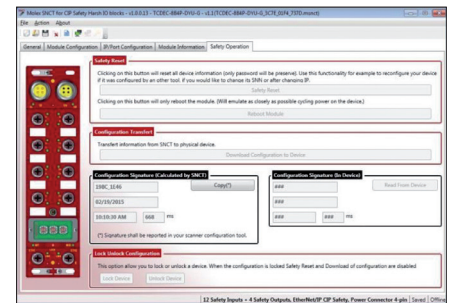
Molex SNCT for CIP Safety Harsh IO blocks - v1.0.0.13 - TCDEC-8B4P-DYU-E - v1.1(TCDEC-8B4P-DYU-E_SCTE_01F4_75TD.msnct)

File Action About

General | Module Configuration | IP/Port Configuration | Module Information | Safety Operation

Safety Reset

Clicking on this button will reset all device information (only password will be preserve). Use this functionality for example to reconfigure your device if it was configured by an other tool, if you would like to change its SNN or after changing IP.

Safety Reset

Clicking on this button will only reboot the module. (Will emulate as closely as possible cycling power on the device.)

Reboot Module

Configuration Transfert

Transfert information from SNCT to physical device.

Download Configuration to Device

Configuration Signature (Calculated by SNCT)

198C_1E46

Copy(*)

02/19/2015

10:10:30 AM | 668 | ms

(*) Signature shall be reported in your scanner configuration tool.

Configuration Signature (In Device)

###

Read From Device

###

### | ### | ms

Lock/Unlock Configuration

This option allow you to lock or unlock a device. When the configuration is locked Safety Reset and Download of configuration are disabled

Lock Device | Unlock Device

12 Safety Inputs + 4 Safety Outputs, EtherNet/IP CIP Safety, Power Connector 4-pin | Saved | Offline